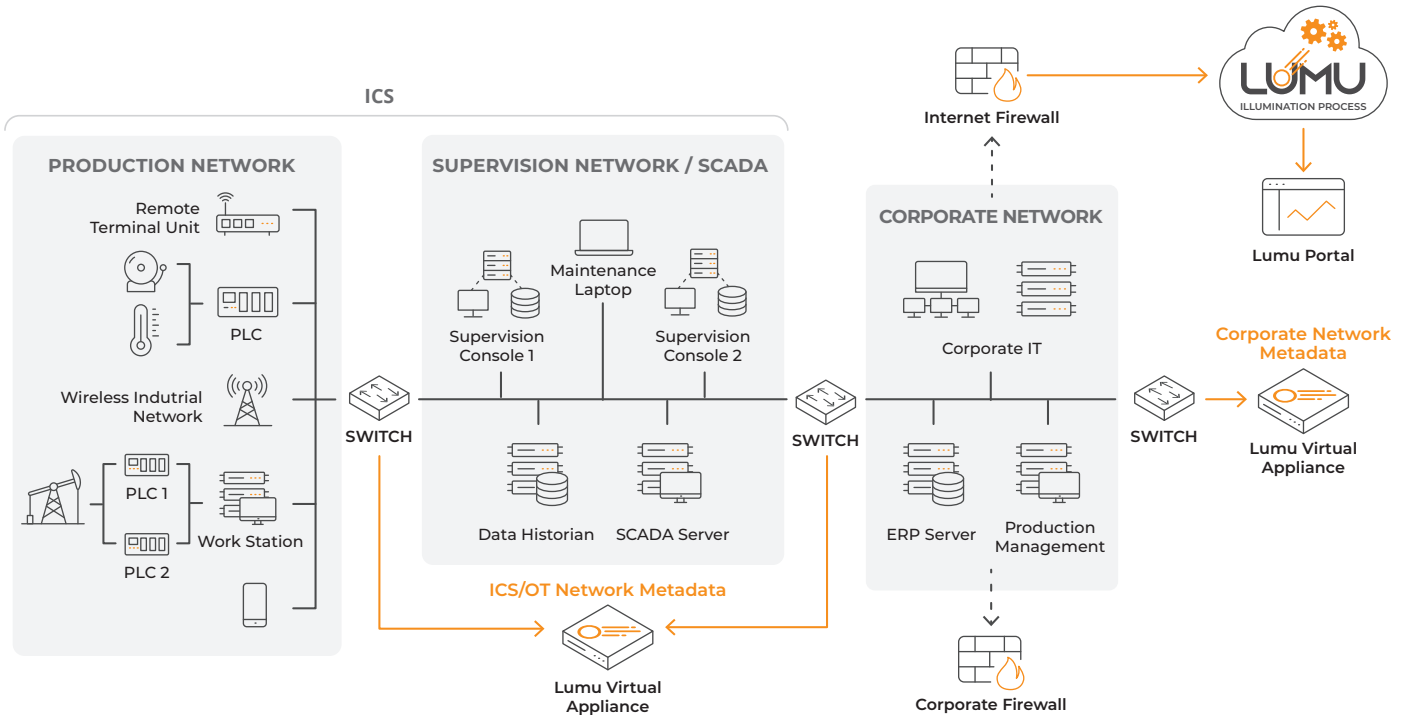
ICS

PRODUCTION NETWORK

Remote Terminal Unit

PLC

Wireless Indutrial Network

PLC 1

PLC 2

Work Station

SWITCH

SUPERVISION NETWORK / SCADA

Supervision Console 1

Maintenance Laptop

Supervision Console 2

Data Historian

SCADA Server

SWITCH

ICS/OT Network Metadata

Lumu Virtual Appliance

Internet Firewall

LUMU
ILLUMINATION PROCESS

Lumu Portal

CORPORATE NETWORK

Corporate IT

ERP Server

Production Management

SWITCH

Corporate Network Metadata

Lumu Virtual Appliance

Corporate Firewall